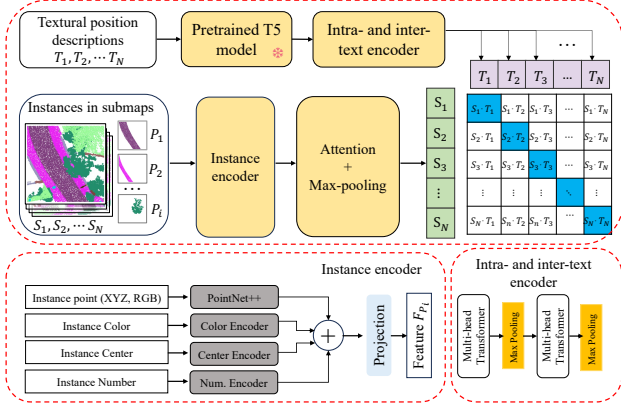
Textural position descriptions $T_1, T_2, \cdots T_N$

Pretrained T5 model

Intra- and inter-text encoder

$\cdots$

$T_1$ $T_2$ $T_3$ ... $T_N$

Instances in submaps

$P_1$

$P_2$

$P_i$

$S_1, S_2, \cdots S_N$

Instance encoder

Attention + Max-pooling

$S_1$
$S_2$
$S_3$
$\vdots$
$S_N$

| $S_1 \cdot T_1$ | $S_1 \cdot T_2$ | $S_1 \cdot T_3$ | ... | $S_1 \cdot T_N$ |
|---|---|---|---|---|
| $S_2 \cdot T_1$ | $S_2 \cdot T_2$ | $S_2 \cdot T_3$ | ... | $S_2 \cdot T_N$ |
| $S_3 \cdot T_1$ | $S_3 \cdot T_2$ | $S_3 \cdot T_3$ | ... | $S_3 \cdot T_N$ |
| $\vdots$ | $\vdots$ | $\vdots$ | $\ddots$ | $\vdots$ |
| $S_N \cdot T_1$ | $S_N \cdot T_2$ | $S_N \cdot T_3$ | ... | $S_N \cdot T_N$ |

Instance encoder

Instance point (XYZ, RGB)
PointNet++

Instance Color
Color Encoder

Instance Center
Center Encoder

Instance Number
Num. Encoder

Projection

Feature $F_{P_i}$

Intra- and inter-text encoder

Multi-head Transformer

Max Pooling

Multi-head Transformer

Max Pooling